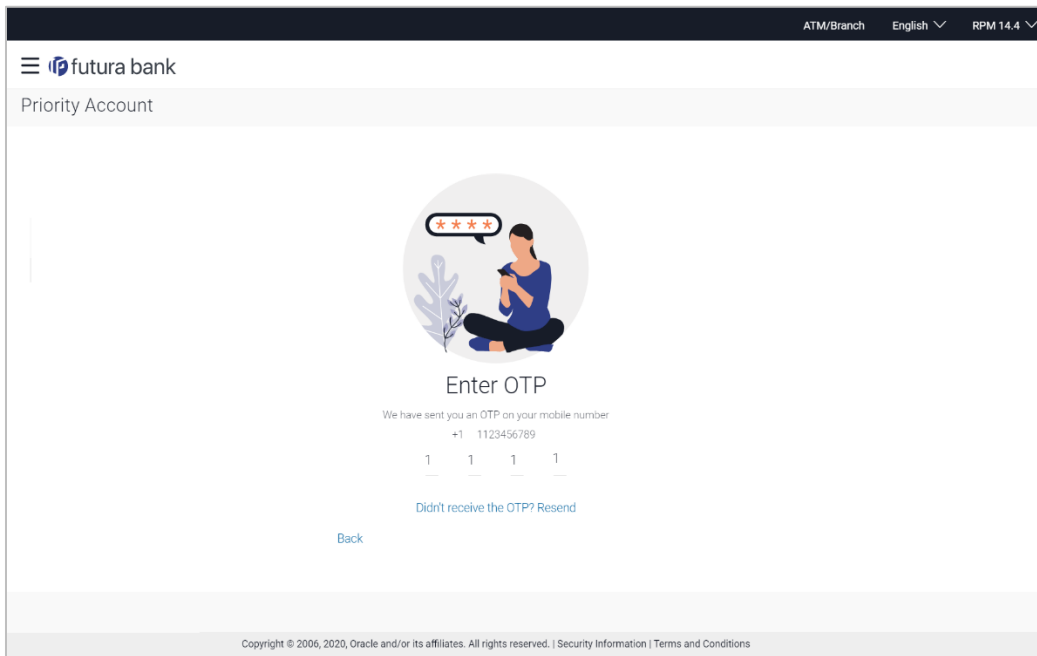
ATM/Branch English RPM 14.4

futura bank

Priority Account

****

Enter OTP

We have sent you an OTP on your mobile number

+1 1123456789

1 1 1 1

Didn't receive the OTP? Resend

Back

Copyright © 2006, 2020, Oracle and/or its affiliates. All rights reserved. | Security Information | Terms and Conditions